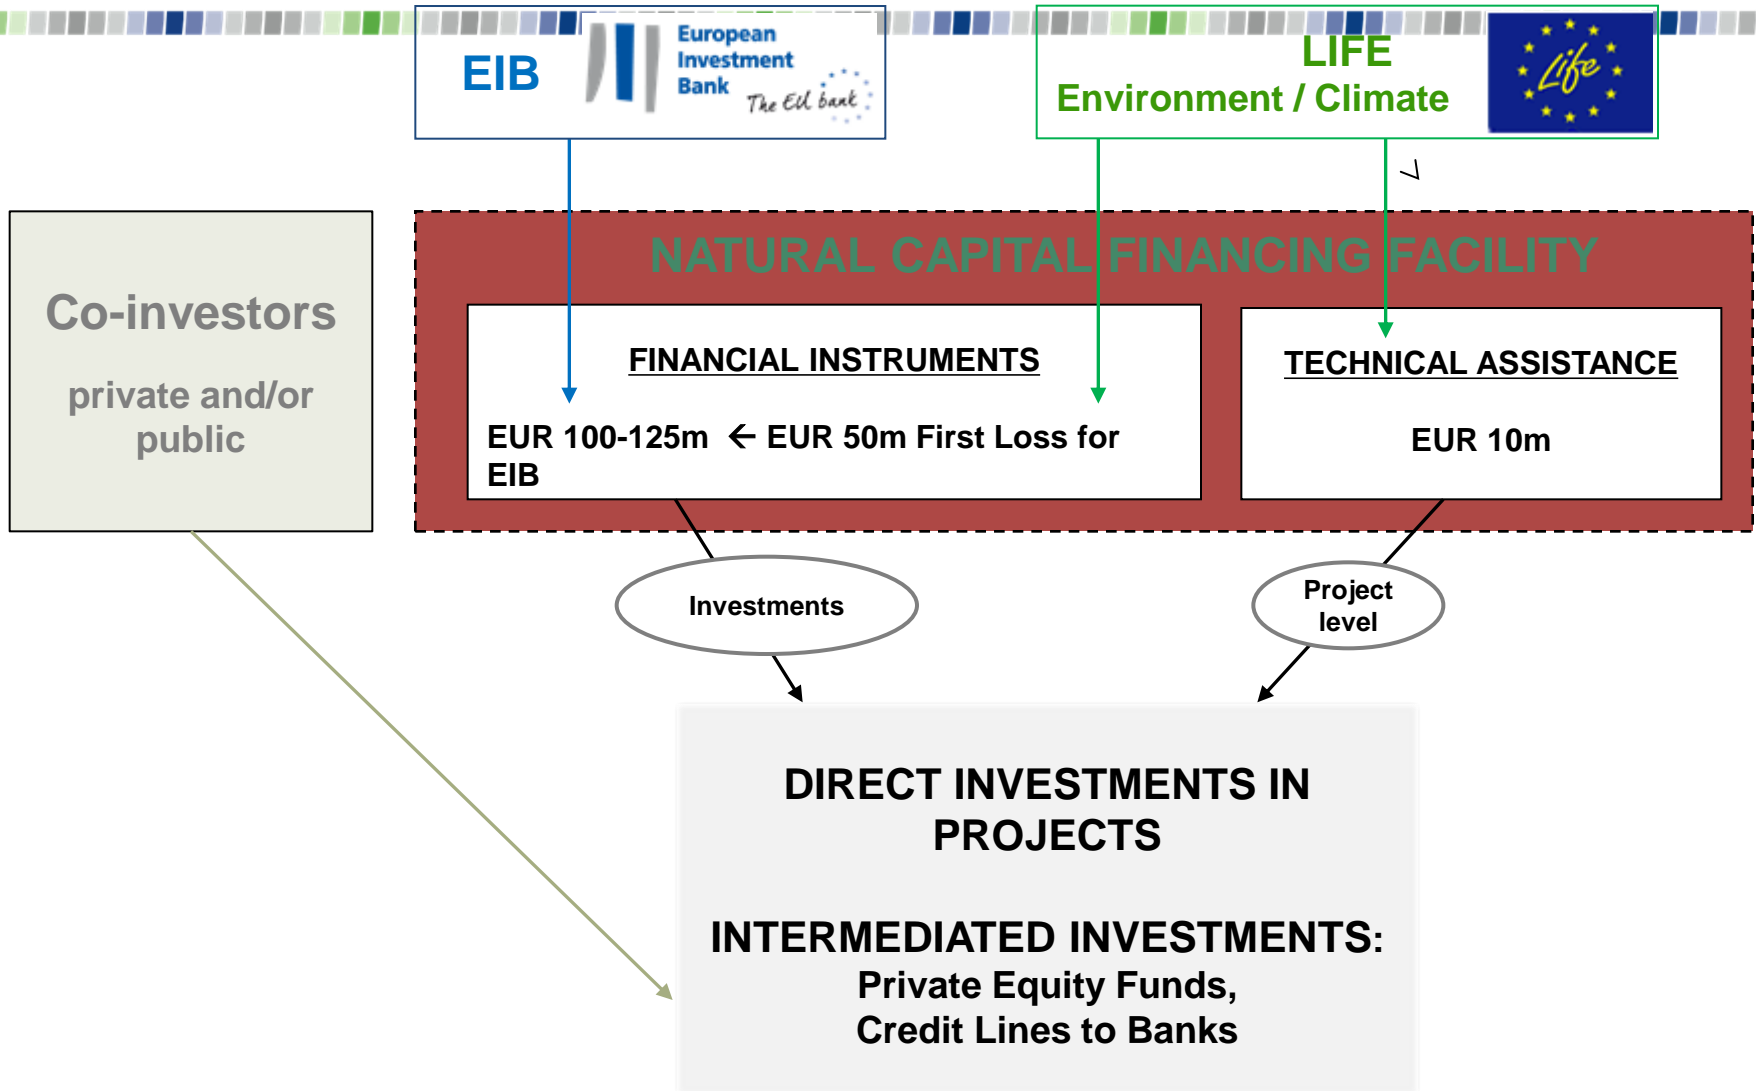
EIB

European Investment Bank

The EU bank

LIFE

Environment / Climate

Life

Co-investors

private and/or public

NATURAL CAPITAL FINANCING FACILITY

FINANCIAL INSTRUMENTS

EUR 100-125m ← EUR 50m First Loss for EIB

TECHNICAL ASSISTANCE

EUR 10m

Investments

Project level

DIRECT INVESTMENTS IN PROJECTS

INTERMEDIATED INVESTMENTS:
Private Equity Funds,
Credit Lines to Banks